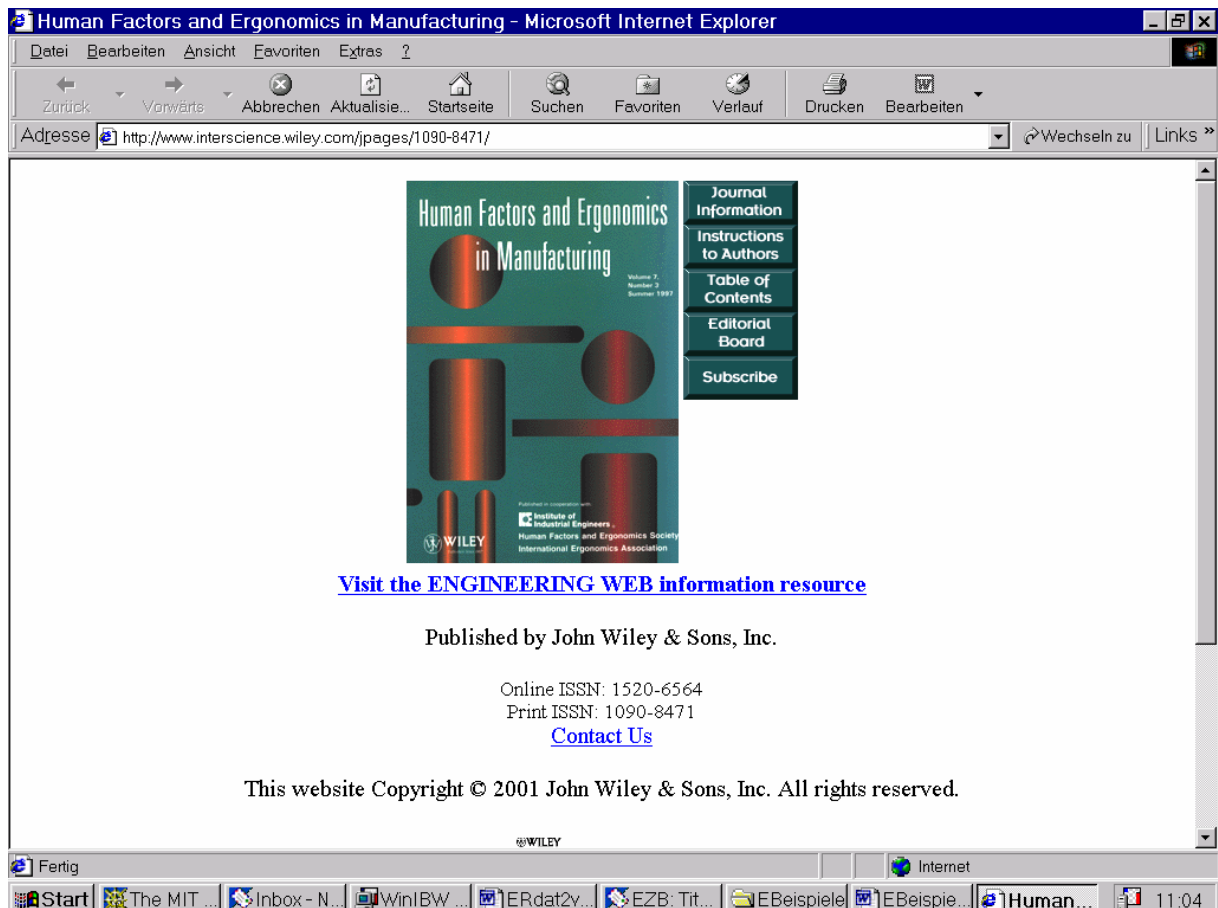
Human Factors and Ergonomics in Manufacturing - Microsoft Internet Explorer

Datei Bearbeiten Ansicht Favoriten Extras ?

Zurück Vorwärts Abbrechen Aktualisie... Startseite Suchen Favoriten Verlauf Drucken Bearbeiten

Adresse http://www.interscience.wiley.com/jpages/1090-8471/ Wechseln zu Links »

Human Factors and Ergonomics in Manufacturing

Volume 7, Number 3 Summer 1997

Published in cooperation with:
Institute of Industrial Engineers
Human Factors and Ergonomics Society
International Ergonomics Association

WILEY

Journal Information

Instructions to Authors

Table of Contents

Editorial Board

Subscribe

Visit the ENGINEERING WEB information resource

Published by John Wiley & Sons, Inc.

Online ISSN: 1520-6564
Print ISSN: 1090-8471
Contact Us

This website Copyright © 2001 John Wiley & Sons, Inc. All rights reserved.

WILEY

Fertig Internet

Start The MIT ... Inbox - N... WinIBW ... ERdat2v... EZB: Tit... EBeispiele EBeispie... Human... 11:04